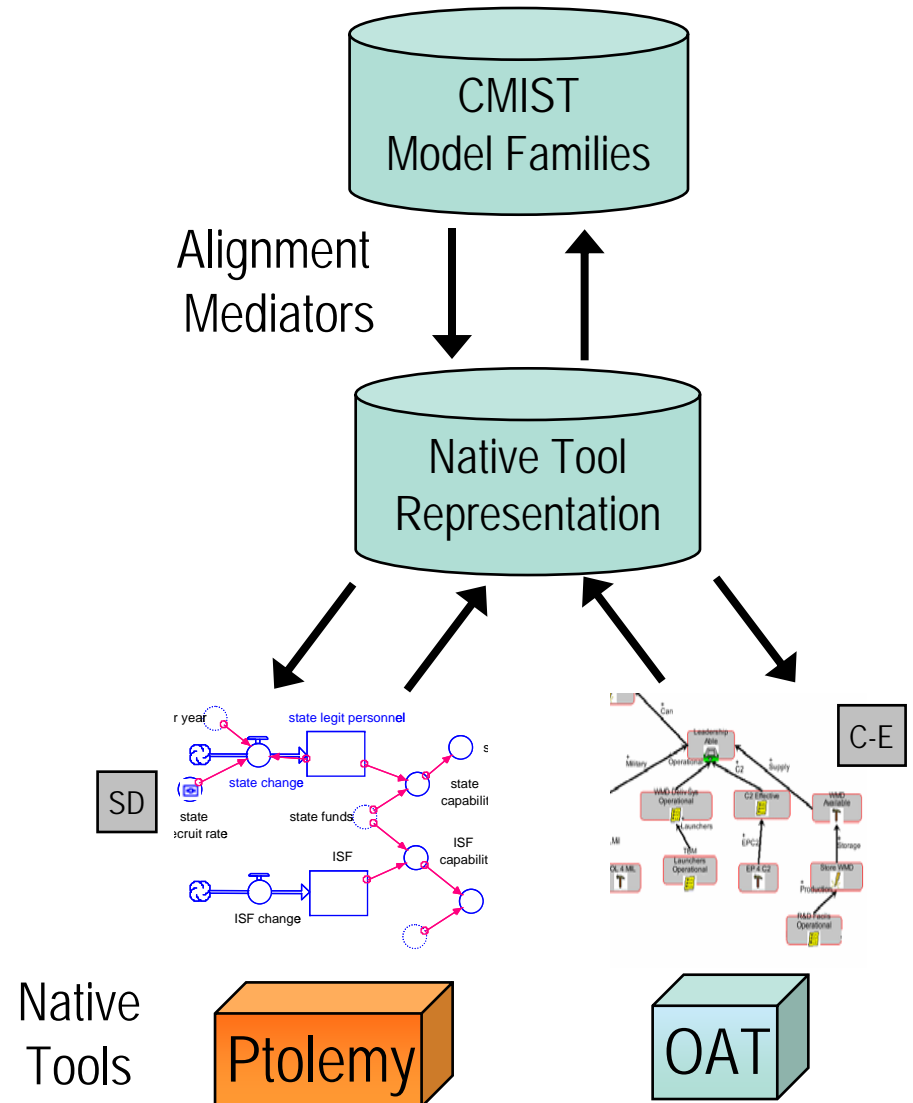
CMIST Model Families

Alignment Mediators

Native Tool Representation

r year

state legit personnel

state change

s

state

state recruit rate

state funds

capabilit

SD

ISF

ISF capabilit

ISF change

C-E

Can

Military

Operational

Leadership Able

C2

Supply

WMD Deliv Sys Operational

C2 Effective

WMD Available

Launchers

EPC2

Storage

TBM Launchers Operational

EP 4 C2

Store WMD

Production

R&D Facils Operational

Native Tools

Ptolemy

OAT